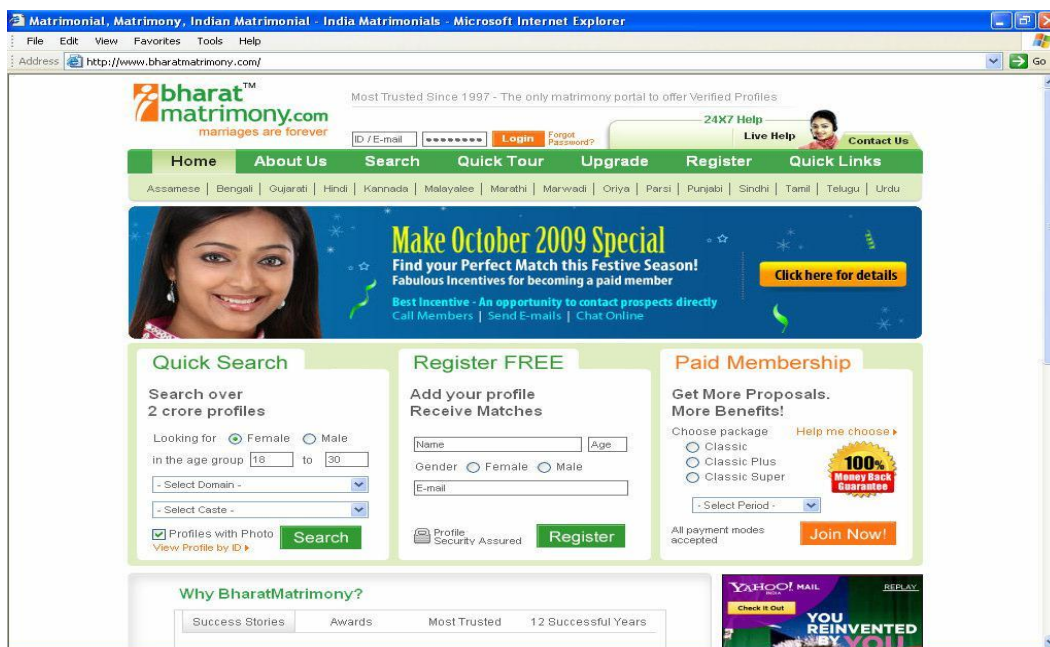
Matrimonial, Matrimony, Indian Matrimonial - India Matrimonials - Microsoft Internet Explorer

File Edit View Favorites Tools Help

Address http://www.bharatmatrimony.com/ Go

bharat™ matrimony.com marriages are forever

Most Trusted Since 1997 - The only matrimony portal to offer Verified Profiles

ID / E-mail •••••••• Login Forgot Password?

24X7 Help

Live Help Contact Us

Home | About Us | Search | Quick Tour | Upgrade | Register | Quick Links

Assamese | Bengali | Gujarati | Hindi | Kannada | Malayalee | Marathi | Marwadi | Oriya | Parsi | Punjabi | Sindhi | Tamil | Telugu | Urdu

Make October 2009 Special

Find your Perfect Match this Festive Season!
Fabulous Incentives for becoming a paid member

Best Incentive - An opportunity to contact prospects directly
Call Members | Send E-mails | Chat Online

Click here for details

Quick Search

Search over 2 crore profiles

Looking for Female Male

in the age group 18 to 30

- Select Domain -

- Select Caste -

Profiles with Photo

View Profile by ID ▸

Search

Register FREE

Add your profile Receive Matches

Name Age

Gender Female Male

E-mail

Profile Security Assured

Register

Paid Membership

Get More Proposals. More Benefits!

Choose package Help me choose ▸

Classic

Classic Plus

Classic Super

100% Money Back Guarantee

- Select Period -

All payment modes accepted

Join Now!

Why BharatMatrimony?

Success Stories | Awards | Most Trusted | 12 Successful Years

YAHOO! MAIL REPLAY

Check It Out

YOU REINVENTED BY YOU